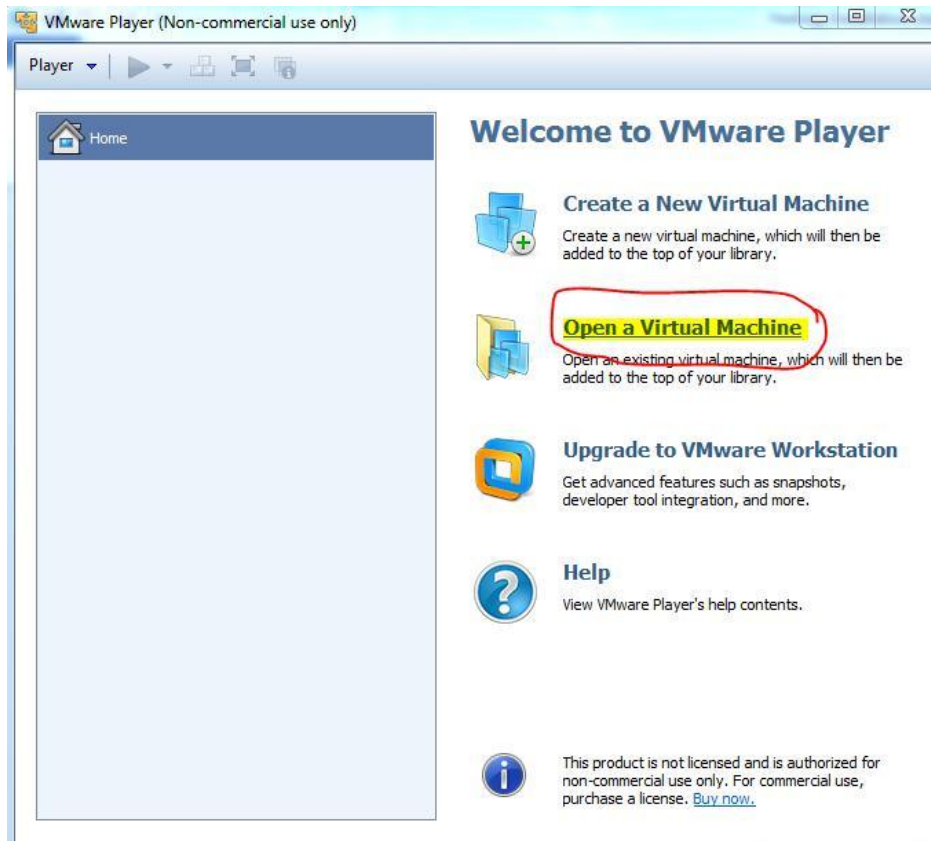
VMware Player (Non-commercial use only)

Player

Home

Welcome to VMware Player

Create a New Virtual Machine
Create a new virtual machine, which will then be added to the top of your library.

Open a Virtual Machine
Open an existing virtual machine, which will then be added to the top of your library.

Upgrade to VMware Workstation
Get advanced features such as snapshots, developer tool integration, and more.

Help
View VMware Player's help contents.

This product is not licensed and is authorized for non-commercial use only. For commercial use, purchase a license. Buy now.